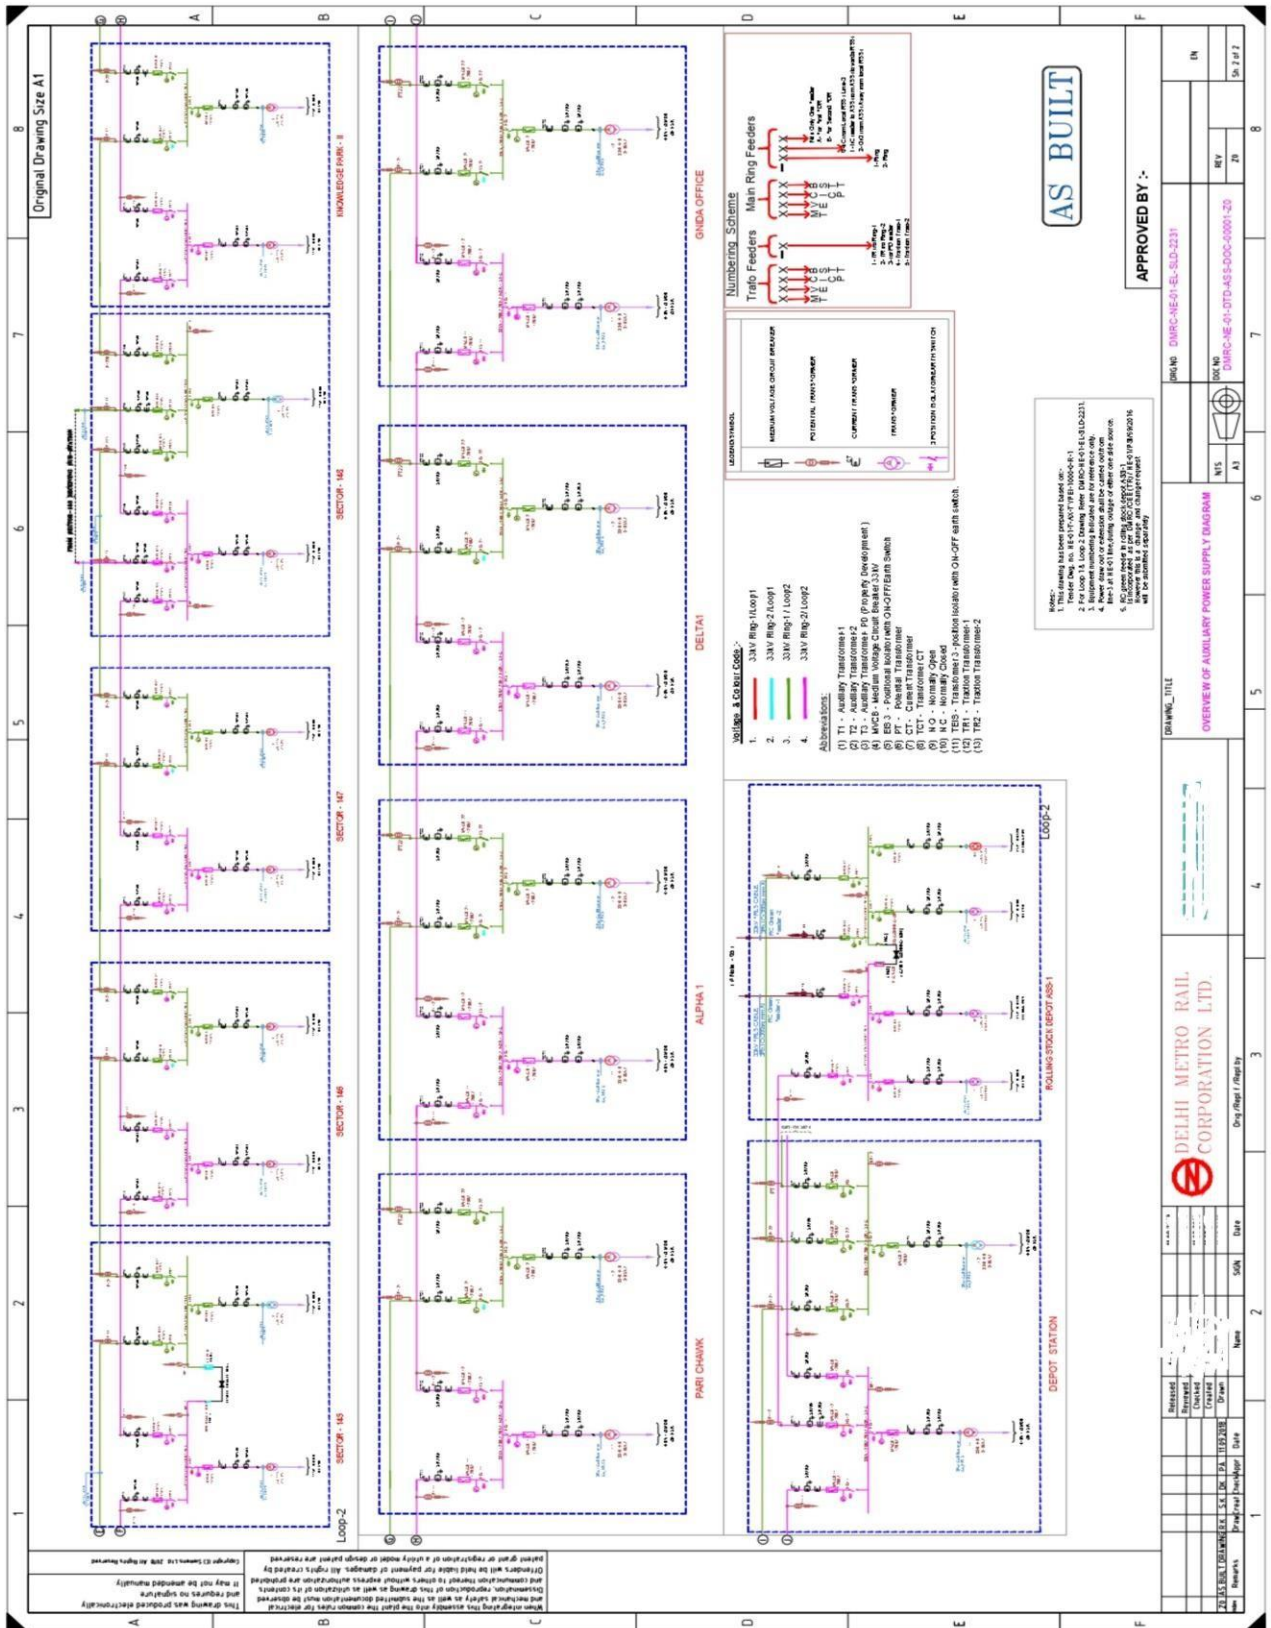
Original Drawing Size A1

KNOWLEDGE PARK - II

SECTOR - 148

SECTOR - 147

SECTOR - 146

SECTOR - 143

Loop-2

GNIDA OFFICE

DELTA1

ALPHA 1

PARI CHAWK

ROLLING STOCK DEPOT ASS-1

DEPOT STATION

Loop-2

Numbering Scheme

Trafo Feeders

Main Ring Feeders

LEGEND/SYMBOL

MEDIUM VOLTAGE CIRCUIT BREAKER

POTENTIAL TRANSFORMER

CURRENT TRANSFORMER

TRANSFORMER

3 POSITION ISOLATOR/EARTH SWITCH

Voltage & Colour Code:-

1. 33kV Ring-1/Loop1
2. 33kV Ring-2 /Loop1
3. 33kV Ring-1 / Loop2
4. 33kV Ring-2 / Loop2

Abbreviations:

(1) T1 - Auxiliary Transformer-1
(2) T2 - Auxiliary Transformer-2
(3) T3 - Auxiliary Transformer- PD (Property Development)
(4) MVCB - Medium Voltage Circuit Breaker 33kV
(5) EB 3 - Positional Isolator with ON-OFF/Earth Switch
(6) PT - Potential Transformer
(7) CT - Current Transformer
(8) TCT - Transformer CT
(9) N O - Normally Open
(10) N C - Normally Closed
(11) TEIS - Transformer 3 - position Isolator with ON-OFF earth switch.
(12) TR1 - Traction Transformer-1
(13) TR2 - Traction Transformer-2

AS BUILT

APPROVED BY :-

Notes:-
1. This drawing has been prepared based on:-
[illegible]

DELHI METRO RAIL CORPORATION LTD.

DRAWING_TITLE
OVERVIEW OF AUXILIARY POWER SUPPLY DIAGRAM

DRG NO DMRC-NE-01-EL-SLD-2231

DOC NO DMRC-NE-01-DTD-ASS-DOC-00001-Z0

NTS A3

REV Z0

EN

Sh. 2 of 2

Released
Reviewed
Checked
Created
Drawn

Z0 AS BUILT DRAWING

Remarks

Name SIGN Date

Orig./Dept. / Reqd by

This drawing was produced electronically and requires no signature
It may not be amended manually

Copyright (C) Siemens Ltd. 2018. All Rights Reserved

When integrating this assembly into the plant the common rules for electrical and mechanical safety as well as the submitted documentation must be observed
Dissemination, reproduction of this drawing as well as utilization of its contents and communication thereof to others without express authorization are prohibited
Offenders will be held liable for payment of damages. All rights created by patent grant or registration of a utility model or design patent are reserved

A B C D E F
1 2 3 4 5 6 7 8